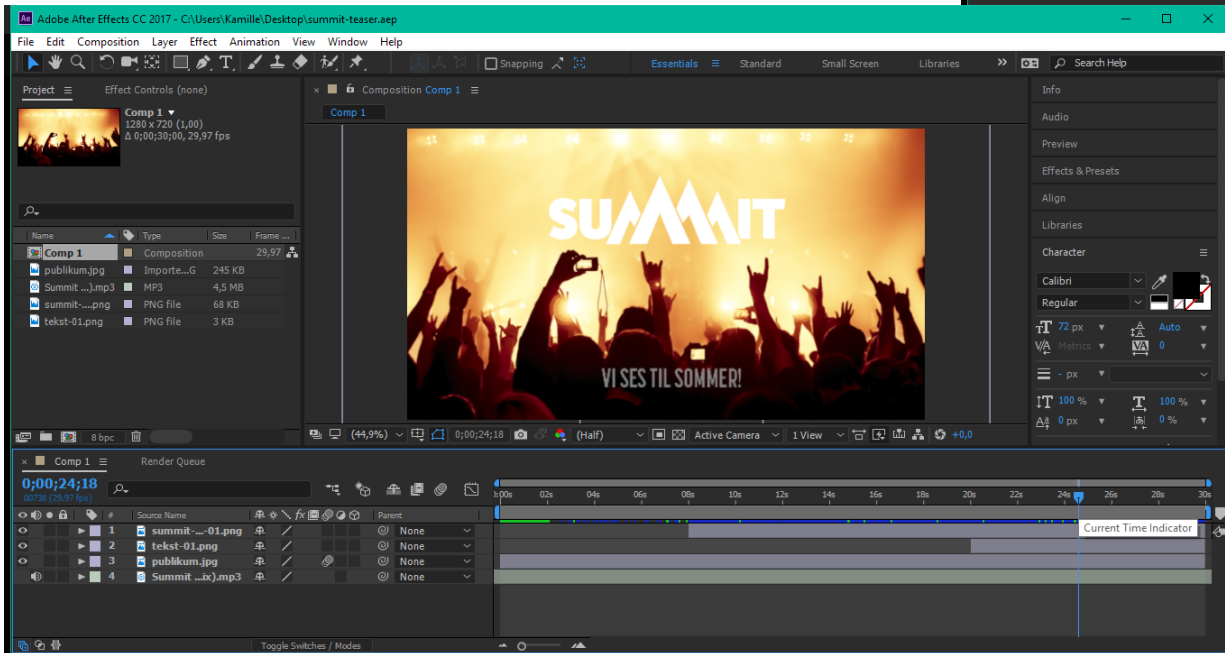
Adobe After Effects CC 2017 - C:\Users\Kamille\Desktop\summit-teaser.aep

File Edit Composition Layer Effect Animation View Window Help

Snapping Essentials Standard Small Screen Libraries Search Help

Project Effect Controls (none)

Comp 1
1280 x 720 (1,00)
Δ 0;00;30;00, 29,97 fps

| Name | Type | Size | Frame ... |
|---|---|---|---|
| Comp 1 | Composition | | 29,97 |
| publikum.jpg | Importe...G | 245 KB | |
| Summit ...).mp3 | MP3 | 4,5 MB | |
| summit-....png | PNG file | 68 KB | |
| tekst-01.png | PNG file | 3 KB | |

8 bpc

Composition Comp 1

Comp 1

SUMMIT

VI SES TIL SOMMER!

(44,9%) 0;00;24;18 (Half) Active Camera 1 View +0,0

Info
Audio
Preview
Effects & Presets
Align
Libraries
Character
Calibri
Regular
72 px Auto
Metrics 0
- px
100 % 100 %
0 px 0 %

Comp 1 Render Queue

0;00;24;18
00738 (29.97 fps)

| # | Source Name | Parent |
|---|---|---|
| 1 | summit-...-01.png | None |
| 2 | tekst-01.png | None |
| 3 | publikum.jpg | None |
| 4 | Summit ...ix).mp3 | None |

0s 02s 04s 06s 08s 10s 12s 14s 16s 18s 20s 22s 24s 26s 28s 30s

Current Time Indicator

Toggle Switches / Modes